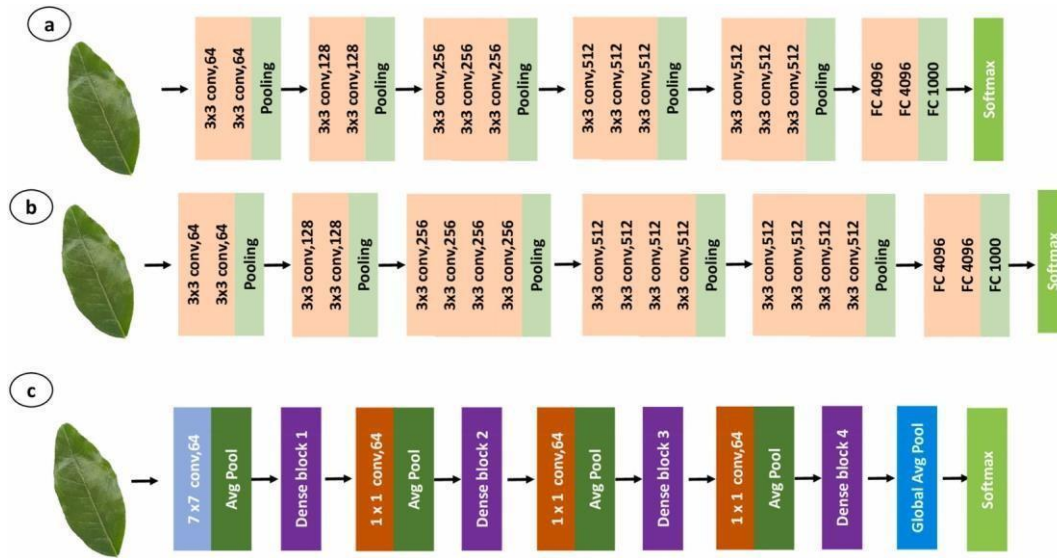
a

3x3 conv,64
3x3 conv,64
Pooling

3x3 conv,128
3x3 conv,128
Pooling

3x3 conv,256
3x3 conv,256
3x3 conv,256
Pooling

3x3 conv,512
3x3 conv,512
3x3 conv,512
Pooling

3x3 conv,512
3x3 conv,512
3x3 conv,512
Pooling

FC 4096
FC 4096
FC 1000

Softmax

b

3x3 conv,64
3x3 conv,64
Pooling

3x3 conv,128
3x3 conv,128
Pooling

3x3 conv,256
3x3 conv,256
3x3 conv,256
3x3 conv,256
Pooling

3x3 conv,512
3x3 conv,512
3x3 conv,512
3x3 conv,512
Pooling

3x3 conv,512
3x3 conv,512
3x3 conv,512
3x3 conv,512
Pooling

FC 4096
FC 4096
FC 1000

Softmax

c

7 x7 conv,64
Avg Pool

Dense block 1

1 x 1 conv,64
Avg Pool

Dense block 2

1 x 1 conv,64
Avg Pool

Dense block 3

1 x 1 conv,64
Avg Pool

Dense block 4

Global Avg Pool

Softmax